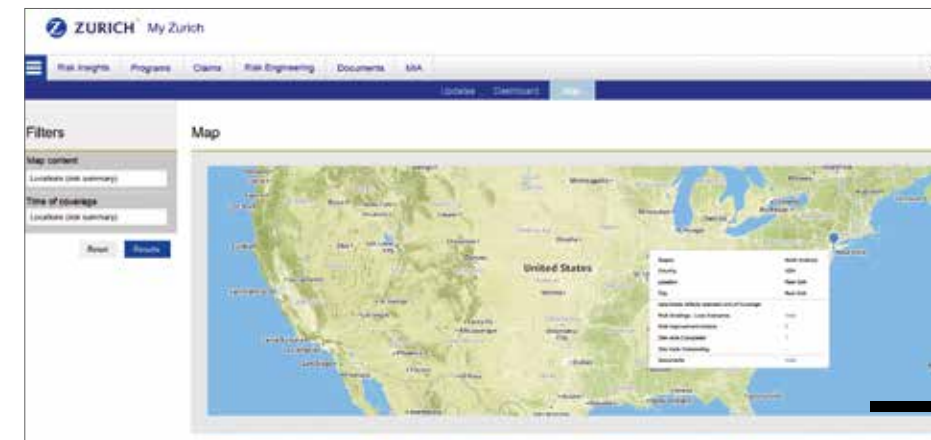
ZURICH My Zurich

Risk Insights Programs Claims Risk Engineering Documents M&A

Updates Dashboard Map

Filters

Map content

Locations (risk summary)

Time of coverage

Locations (risk summary)

Reset Results

Map

United States

Region North America
Country USA
Location New York
City New York
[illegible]
Risk Gradings - Loss Scenarios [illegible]
Risk Improvement Actions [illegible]
Site visits Completed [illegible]
Site visits Outstanding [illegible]
Documents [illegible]